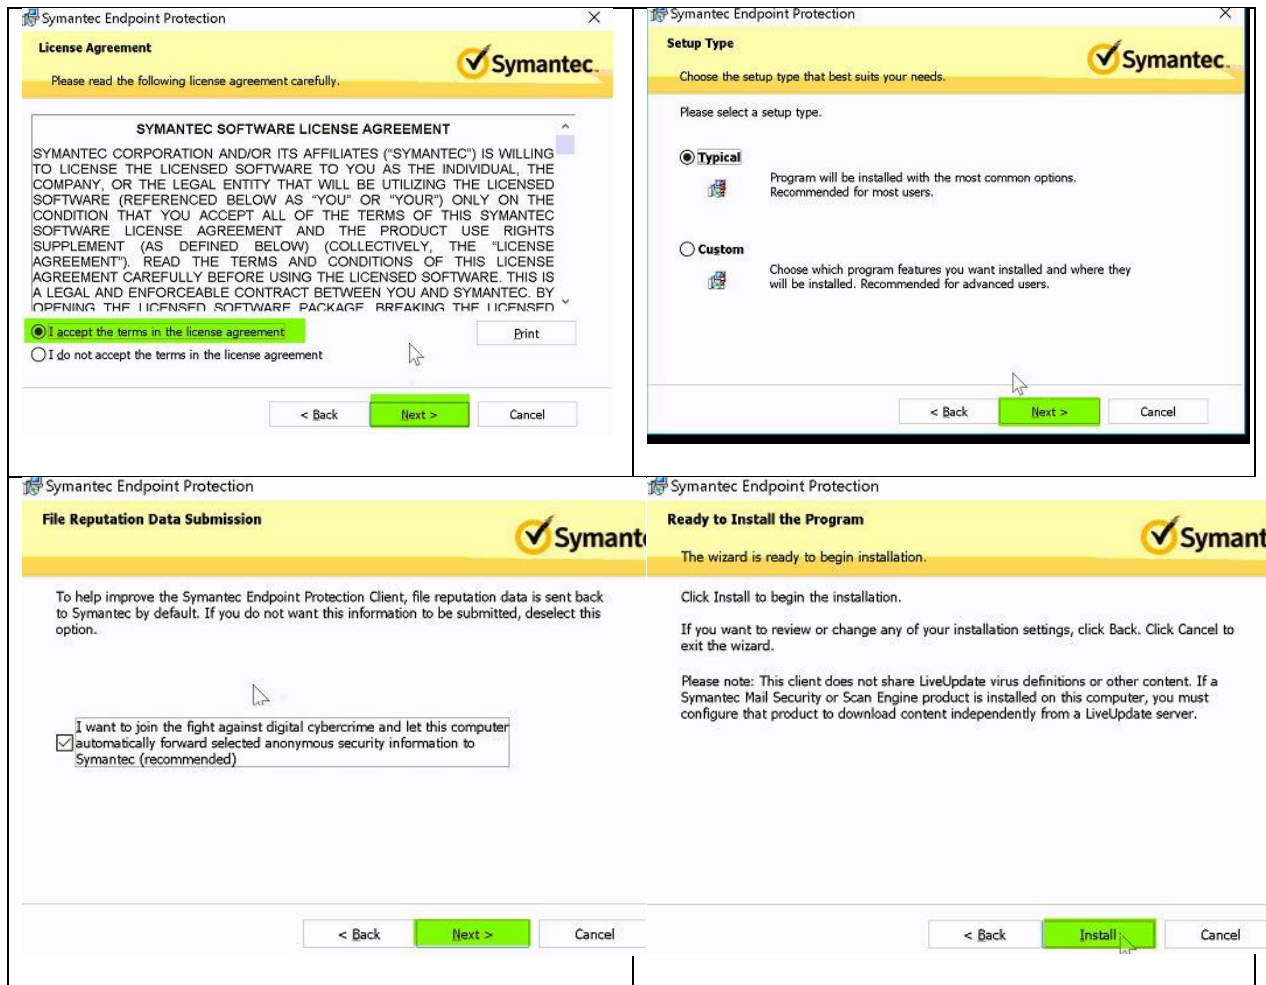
Symantec Endpoint Protection

License Agreement

Please read the following license agreement carefully.

Symantec.

SYMANTEC SOFTWARE LICENSE AGREEMENT

SYMANTEC CORPORATION AND/OR ITS AFFILIATES ("SYMANTEC") IS WILLING TO LICENSE THE LICENSED SOFTWARE TO YOU AS THE INDIVIDUAL, THE COMPANY, OR THE LEGAL ENTITY THAT WILL BE UTILIZING THE LICENSED SOFTWARE (REFERENCED BELOW AS "YOU" OR "YOUR") ONLY ON THE CONDITION THAT YOU ACCEPT ALL OF THE TERMS OF THIS SYMANTEC SOFTWARE LICENSE AGREEMENT AND THE PRODUCT USE RIGHTS SUPPLEMENT (AS DEFINED BELOW) (COLLECTIVELY, THE "LICENSE AGREEMENT"). READ THE TERMS AND CONDITIONS OF THIS LICENSE AGREEMENT CAREFULLY BEFORE USING THE LICENSED SOFTWARE. THIS IS A LEGAL AND ENFORCEABLE CONTRACT BETWEEN YOU AND SYMANTEC. BY OPENING THE LICENSED SOFTWARE PACKAGE, BREAKING THE LICENSED

I accept the terms in the license agreement

Print

I do not accept the terms in the license agreement

< Back

Next >

Cancel

Symantec Endpoint Protection

Setup Type

Choose the setup type that best suits your needs.

Symantec.

Please select a setup type.

Typical

Program will be installed with the most common options. Recommended for most users.

Custom

Choose which program features you want installed and where they will be installed. Recommended for advanced users.

< Back

Next >

Cancel

Symantec Endpoint Protection

File Reputation Data Submission

Symant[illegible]

To help improve the Symantec Endpoint Protection Client, file reputation data is sent back to Symantec by default. If you do not want this information to be submitted, deselect this option.

I want to join the fight against digital cybercrime and let this computer automatically forward selected anonymous security information to Symantec (recommended)

< Back

Next >

Cancel

Symantec Endpoint Protection

Ready to Install the Program

The wizard is ready to begin installation.

Symant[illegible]

Click Install to begin the installation.

If you want to review or change any of your installation settings, click Back. Click Cancel to exit the wizard.

Please note: This client does not share LiveUpdate virus definitions or other content. If a Symantec Mail Security or Scan Engine product is installed on this computer, you must configure that product to download content independently from a LiveUpdate server.

< Back

Install

Cancel